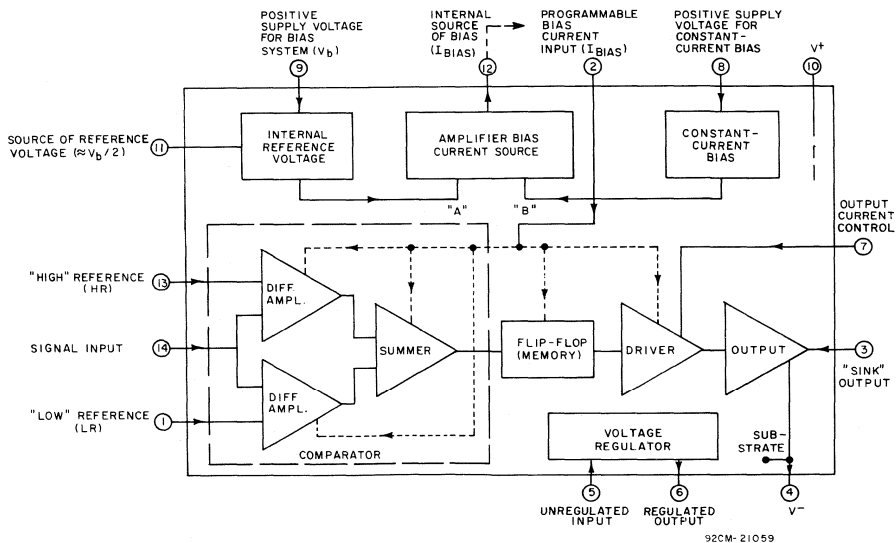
POSITIVE SUPPLY VOLTAGE FOR BIAS SYSTEM ($V_b$)
9

INTERNAL SOURCE OF BIAS ($I_{BIAS}$)
12

PROGRAMMABLE BIAS CURRENT INPUT ($I_{BIAS}$)
2

POSITIVE SUPPLY VOLTAGE FOR CONSTANT-CURRENT BIAS
8

$V^+$
10

SOURCE OF REFERENCE VOLTAGE ($\approx V_b/2$)
11

INTERNAL REFERENCE VOLTAGE

AMPLIFIER BIAS CURRENT SOURCE

CONSTANT-CURRENT BIAS

"A"

"B"

OUTPUT CURRENT CONTROL
7

"HIGH" REFERENCE (HR)
13

DIFF. AMPL.

SIGNAL INPUT
14

SUMMER

FLIP-FLOP (MEMORY)

DRIVER

OUTPUT

3
"SINK" OUTPUT

"LOW" REFERENCE (LR)
1

DIFF AMPL.

VOLTAGE REGULATOR

SUB-STRATE

COMPARATOR

5
UNREGULATED INPUT

6
REGULATED OUTPUT

4
$V^-$

92CM-21059